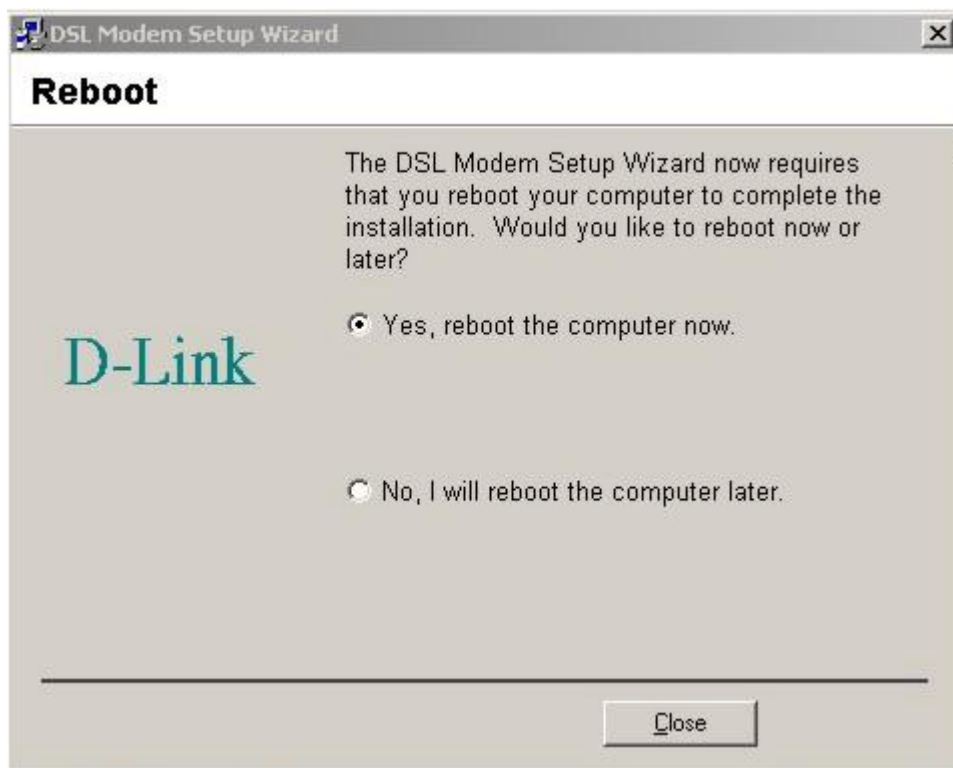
DSL Modem Setup Wizard

Reboot

The DSL Modem Setup Wizard now requires that you reboot your computer to complete the installation. Would you like to reboot now or later?

Yes, reboot the computer now.

D-Link

No, I will reboot the computer later.

Close